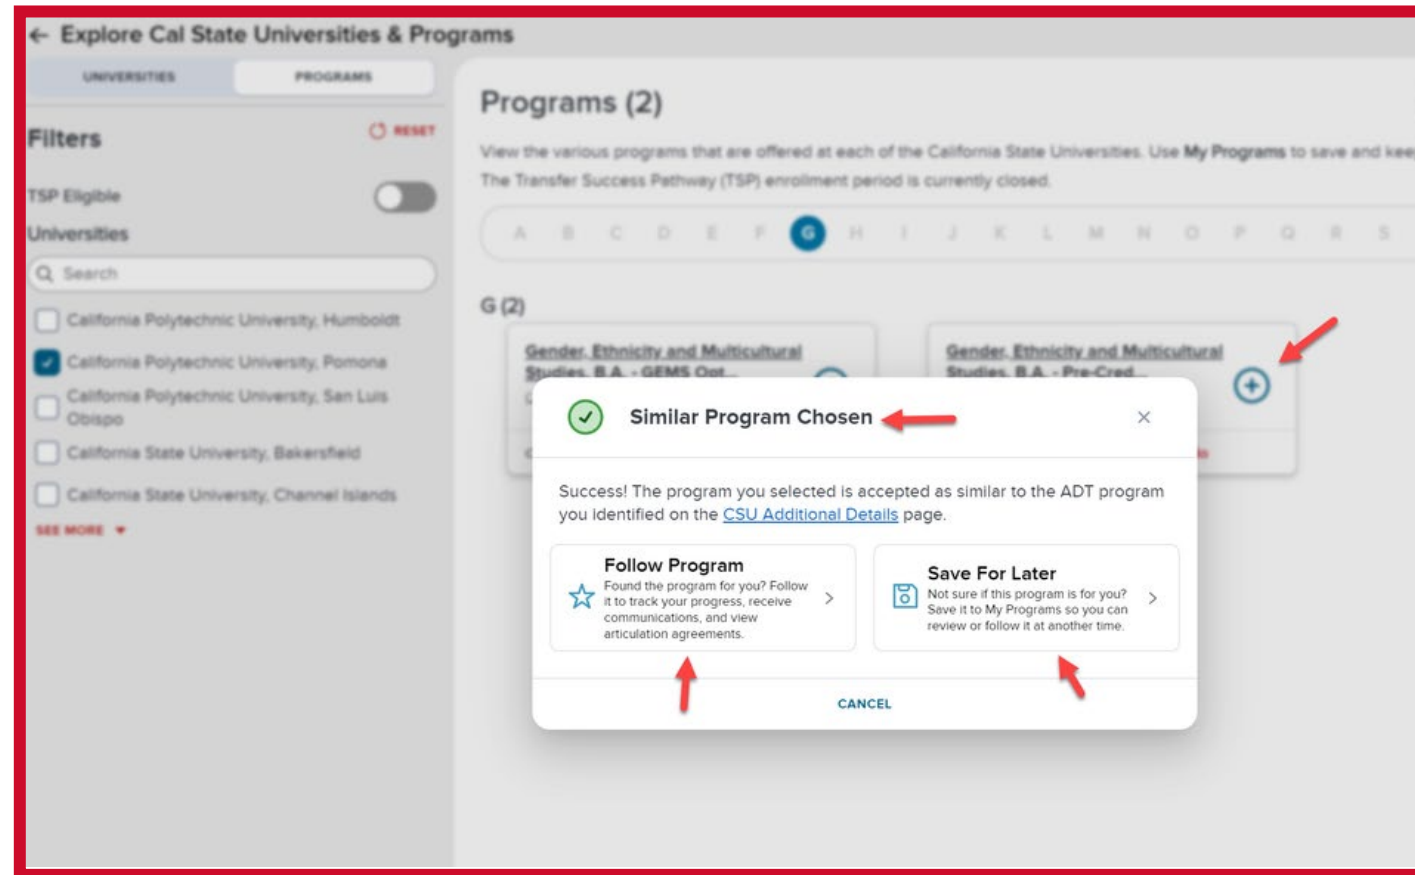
← Explore Cal State Universities & Programs

UNIVERSITIES PROGRAMS

Filters RESET

TSP Eligible

Universities

Search

California Polytechnic University, Humboldt

California Polytechnic University, Pomona

California Polytechnic University, San Luis Obispo

California State University, Bakersfield

California State University, Channel Islands

SEE MORE

Programs (2)

View the various programs that are offered at each of the California State Universities. Use My Programs to save and kee

The Transfer Success Pathway (TSP) enrollment period is currently closed.

A B C D E F G H I J K L M N O P Q R S

G (2)

Gender, Ethnicity and Multicultural Studies, B.A. - GEMS Opt...

Gender, Ethnicity and Multicultural Studies, B.A. - Pre-Cred...

Similar Program Chosen

Success! The program you selected is accepted as similar to the ADT program you identified on the CSU Additional Details page.

Follow Program
Found the program for you? Follow it to track your progress, receive communications, and view articulation agreements.

Save For Later
Not sure if this program is for you? Save it to My Programs so you can review or follow it at another time.

CANCEL